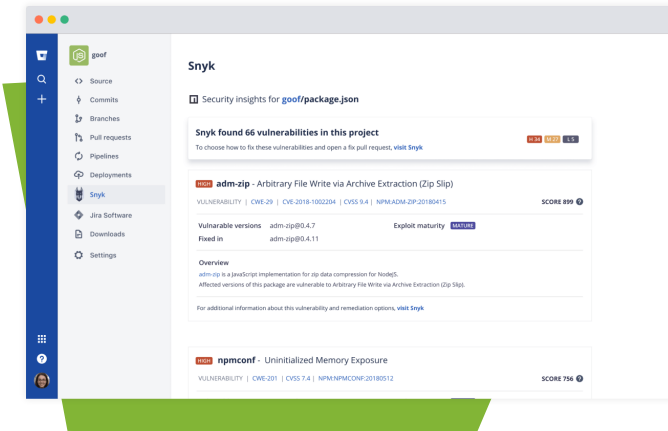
goof

Source
Commits
Branches
Pull requests
Pipelines
Deployments
Snyk
Jira Software
Downloads
Settings

Snyk

Security insights for goof/package.json

Snyk found 66 vulnerabilities in this project
To choose how to fix these vulnerabilities and open a fix pull request, visit Snyk

H 34 M 27 L 5

HIGH adm-zip - Arbitrary File Write via Archive Extraction (Zip Slip)
VULNERABILITY | CWE-29 | CVE-2018-1002204 | CVSS 9.4 | NPM:ADM-ZIP:20180415
SCORE 899

Vulnerable versions adm-zip@0.4.7
Exploit maturity MATURE
Fixed in adm-zip@0.4.11

Overview
adm-zip is a JavaScript implementation for zip data compression for NodeJS.
Affected versions of this package are vulnerable to Arbitrary File Write via Archive Extraction (Zip Slip).

For additional information about this vulnerability and remediation options, visit Snyk

HIGH npmconf - Uninitialized Memory Exposure
VULNERABILITY | CWE-201 | CVSS 7.4 | NPM:NPMCONF:20180512
SCORE 756